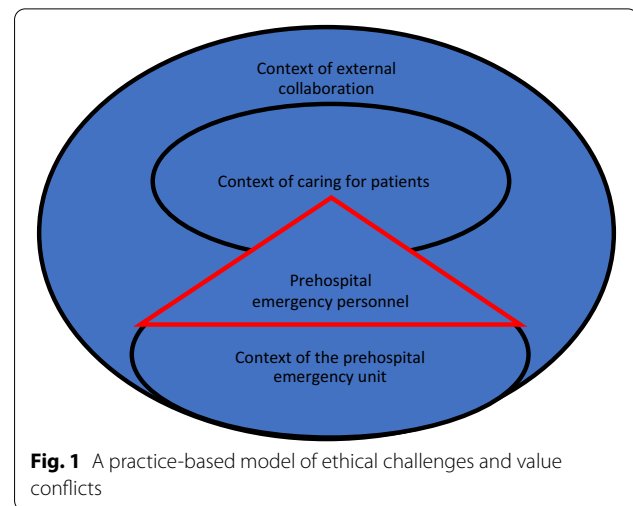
Context of external collaboration

Context of caring for patients

Prehospital emergency personnel

Context of the prehospital emergency unit

**Fig. 1** A practice-based model of ethical challenges and value conflicts